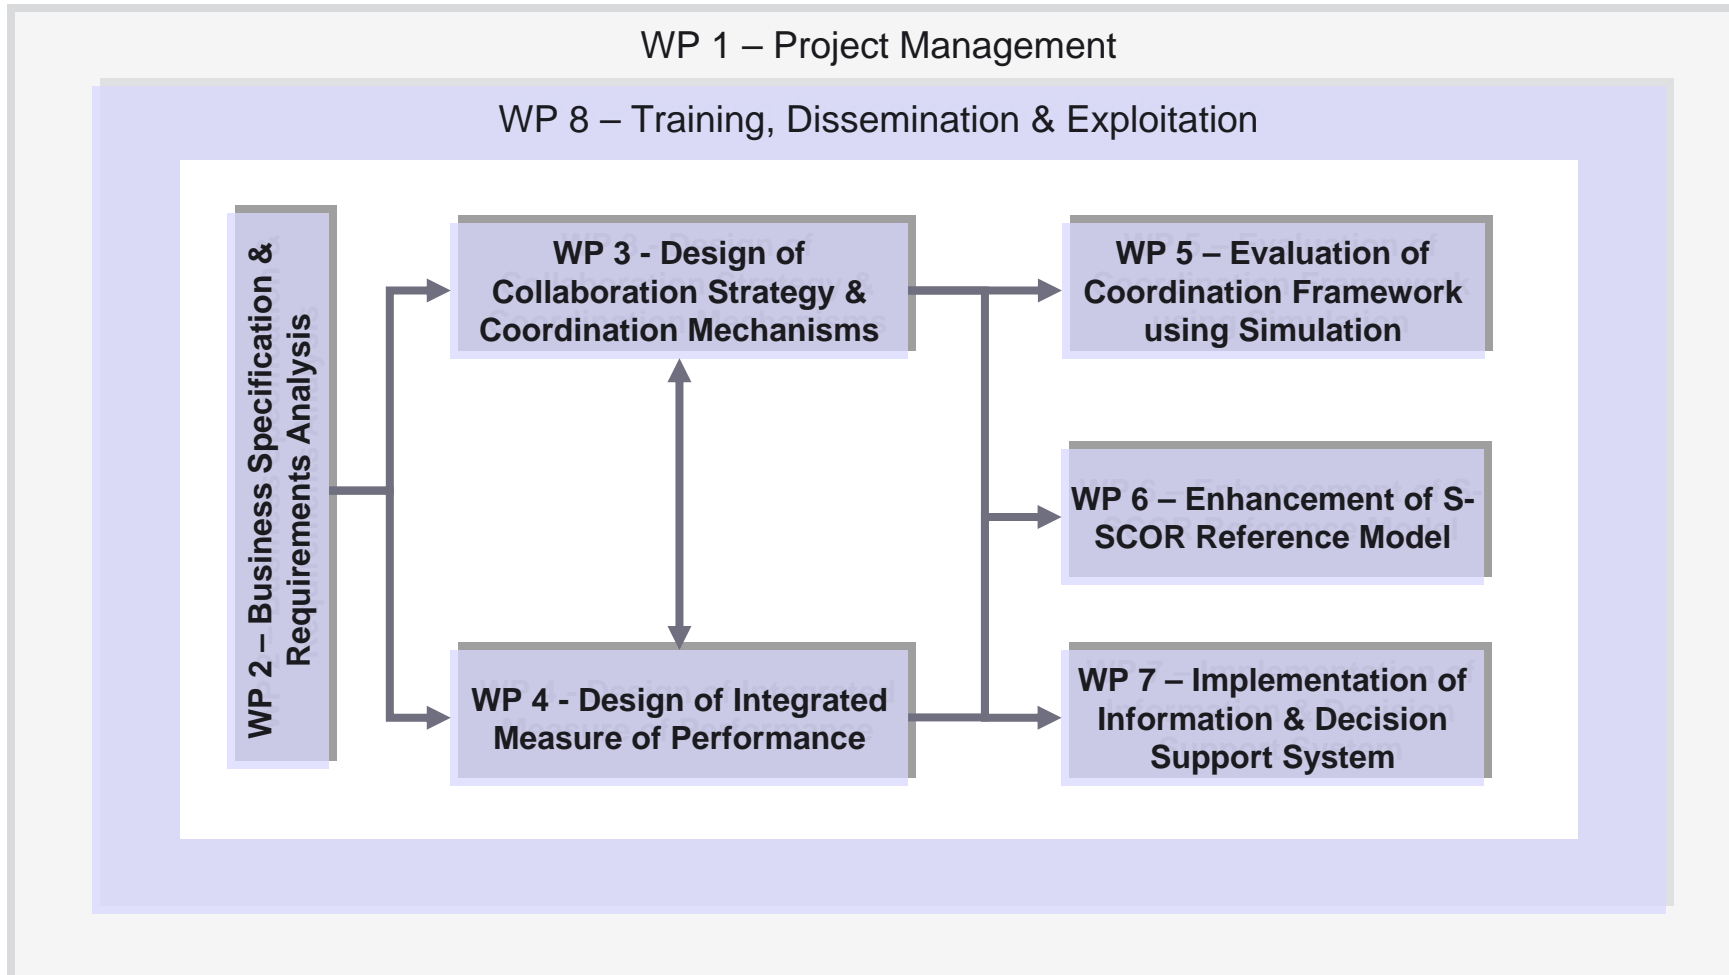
WP 1 – Project Management

WP 8 – Training, Dissemination & Exploitation

WP 2 – Business Specification & Requirements Analysis

WP 3 - Design of Collaboration Strategy & Coordination Mechanisms

WP 4 - Design of Integrated Measure of Performance

WP 5 – Evaluation of Coordination Framework using Simulation

WP 6 – Enhancement of S-SCOR Reference Model

WP 7 – Implementation of Information & Decision Support System